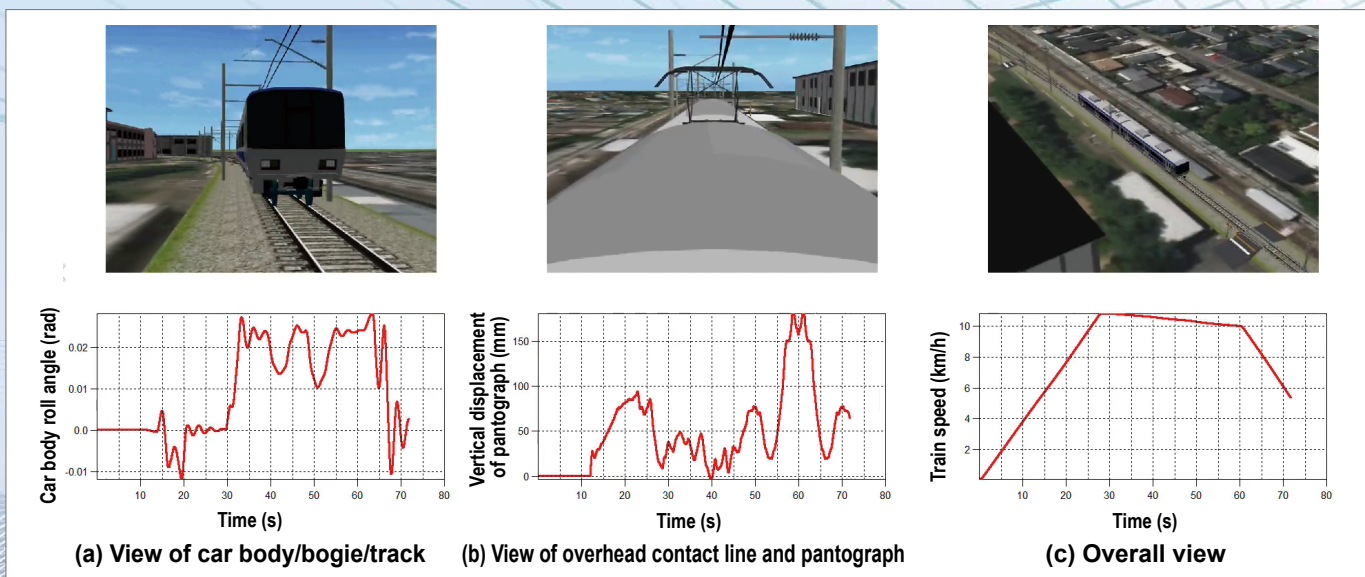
Car body roll angle (rad)

0.02
0.01
0.0
-0.01

10 20 30 40 50 60 70 80

Time (s)

(a) View of car body/bogie/track

Vertical displacement of pantograph (mm)

150
100
50
0

10 20 30 40 50 60 70 80

Time (s)

(b) View of overhead contact line and pantograph

Train speed (km/h)

10
8
6
4
2

10 20 30 40 50 60 70 80

Time (s)

(c) Overall view